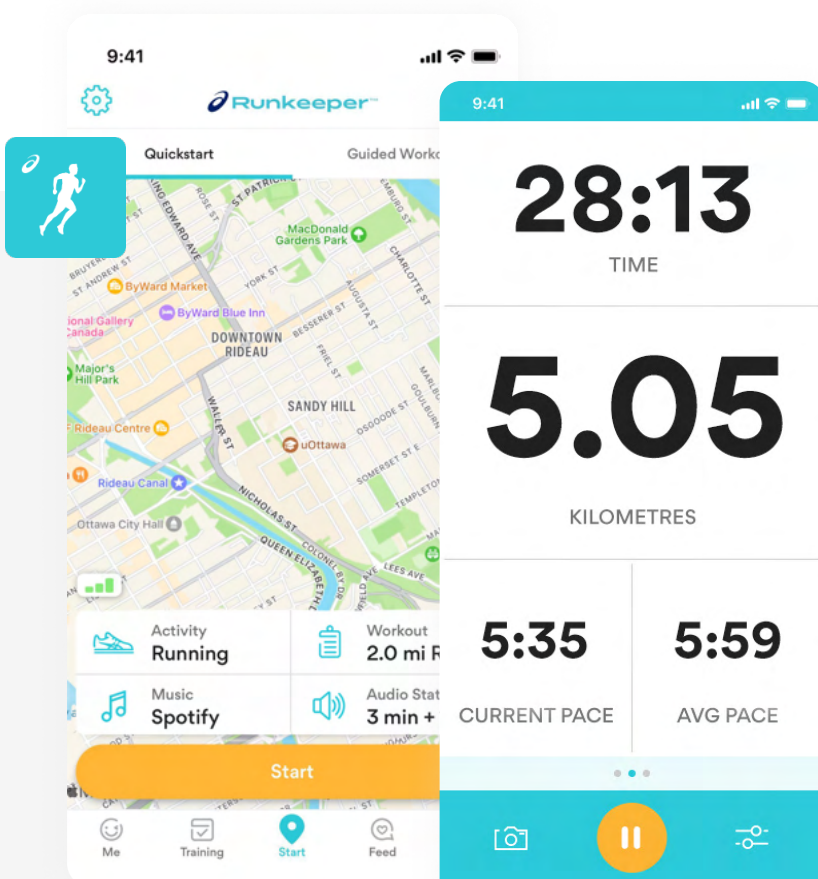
9:41

Runkeeper

Quickstart

Guided Work

KING EDWARD AVE

ROSE ST

ST PATRICK

MacDonald Gardens Park

BRUYERE ST

ST ANDREW ST

ByWard Market

YORK ST

AUGUSTA ST

CHARLOTTE ST

ional Gallery Canada

ByWard Blue Inn

BESSERER ST

DOWNTOWN RIDEAU

Major's Hill Park

FRIEL ST

SANDY HILL

Rideau Centre

WALLER ST

OSGOODE ST

uOttawa

SOMERSET ST E

Rideau Canal

NICHOLAS ST

TEMPLETON

Ottawa City Hall

QUEEN ELIZABETH

COLONEL BY DR

LEES AVE

Activity
Running

Workout
2.0 mi R

Music
Spotify

Audio Stat
3 min +

Start

Me

Training

Start

Feed

9:41

28:13

TIME

5.05

KILOMETRES

5:35

CURRENT PACE

5:59

AVG PACE